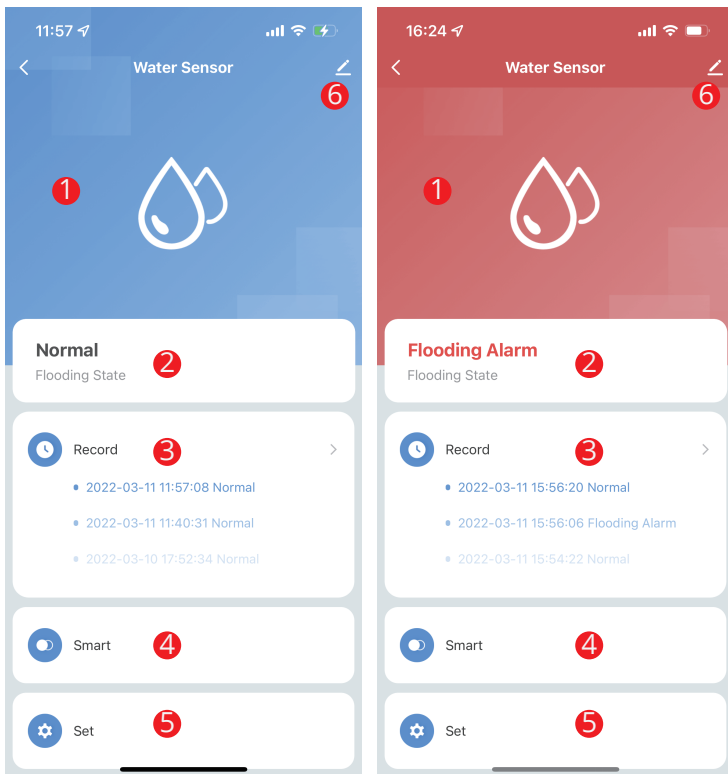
11:57

Water Sensor

6

1

Normal
Flooding State

2

Record

3

2022-03-11 11:57:08 Normal

2022-03-11 11:40:31 Normal

2022-03-10 17:52:34 Normal

Smart

4

Set

5

16:24

Water Sensor

6

1

Flooding Alarm
Flooding State

2

Record

3

2022-03-11 15:56:20 Normal

2022-03-11 15:56:06 Flooding Alarm

2022-03-11 15:54:22 Normal

Smart

4

Set

5